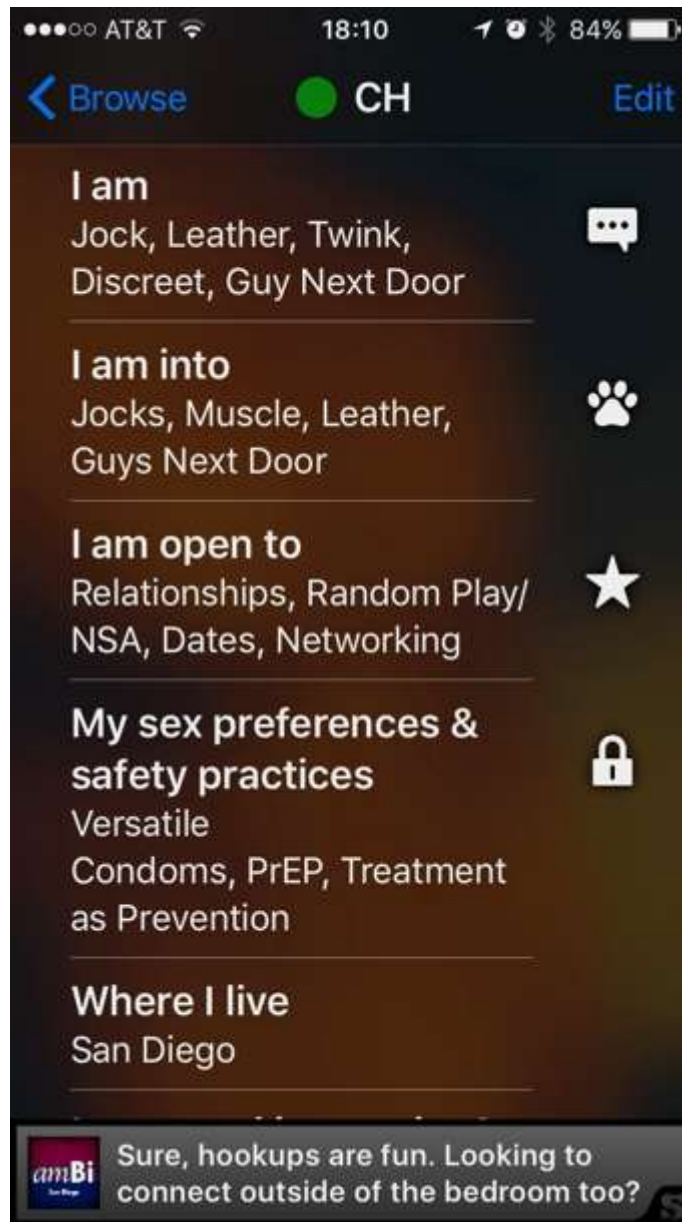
●●●○○ AT&T 18:10 84%

Browse CH Edit

I am
Jock, Leather, Twink, Discreet, Guy Next Door

I am into
Jocks, Muscle, Leather, Guys Next Door

I am open to
Relationships, Random Play/ NSA, Dates, Networking

My sex preferences & safety practices
Versatile
Condoms, PrEP, Treatment as Prevention

Where I live
San Diego

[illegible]

amBi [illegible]
Sure, hookups are fun. Looking to connect outside of the bedroom too?